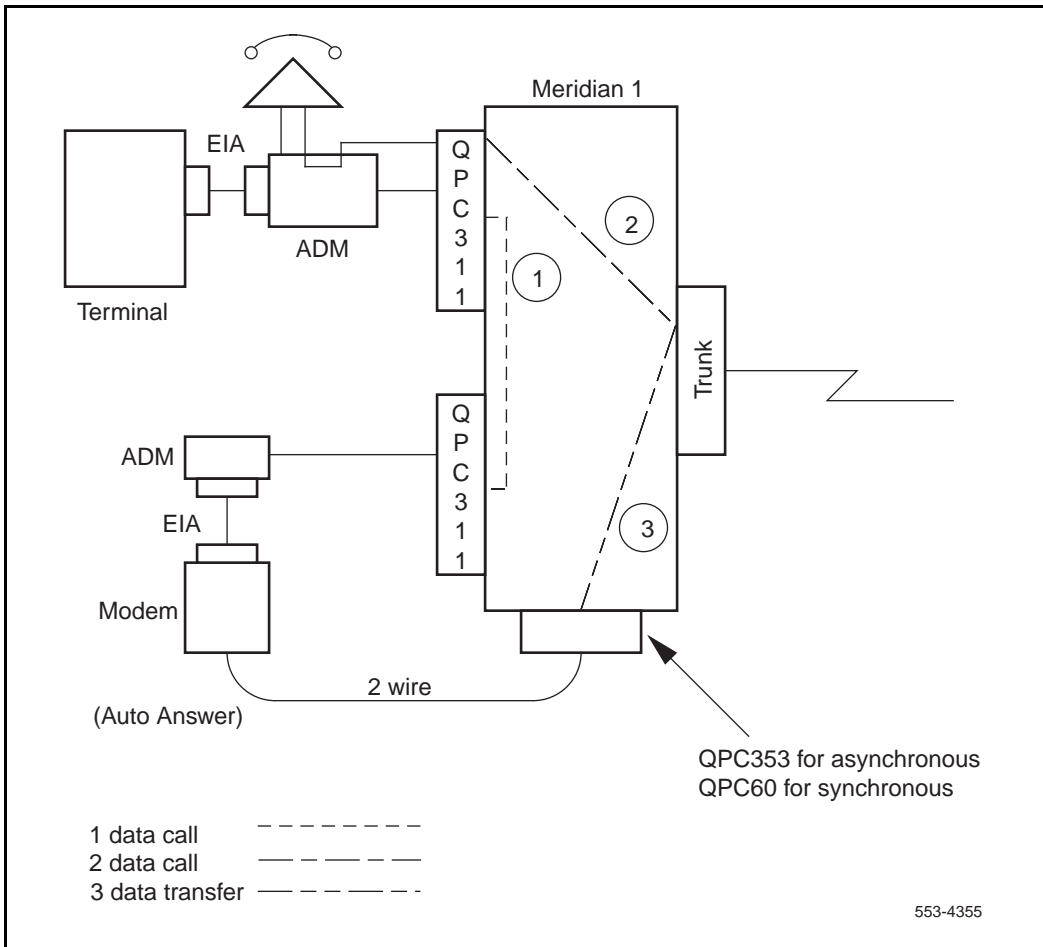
Meridian 1

EIA

ADM

Terminal

Q P C 3 1 1

2

1

Trunk

ADM

EIA

Modem

Q P C 3 1 1

3

2 wire

(Auto Answer)

QPC353 for asynchronous
QPC60 for synchronous

1 data call
2 data call
3 data transfer

553-4355